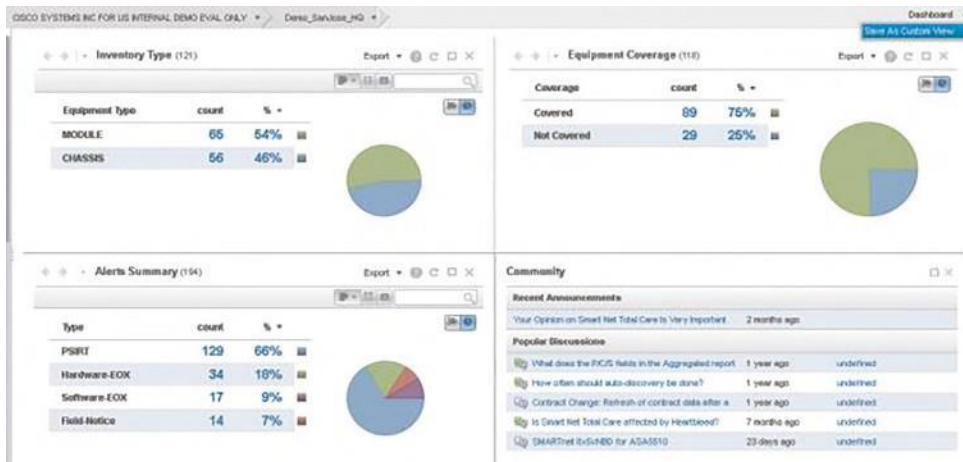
CISCO SYSTEMS INC FOR US INTERNAL DEMO EVAL ONLY ▾ Demo_SanJose_HQ ▾

Dashboard

Save As Custom View

Inventory Type (121)

Export ▾

| Equipment Type | count | % ▾ |
|---|---|---|
| MODULE | 65 | 54% |
| CHASSIS | 56 | 46% |

Equipment Coverage (118)

Export ▾

| Coverage | count | % ▾ |
|---|---|---|
| Covered | 89 | 75% |
| Not Covered | 29 | 25% |

Alerts Summary (194)

Export ▾

| Type | count | % ▾ |
|---|---|---|
| PSIRT | 129 | 66% |
| Hardware-EOX | 34 | 18% |
| Software-EOX | 17 | 9% |
| Field-Notice | 14 | 7% |

Community

Recent Announcements

Your Opinion on Smart Net Total Care is Very Important 2 months ago

Popular Discussions

What does the P/C/S fields in the Aggregated report 1 year ago undefined

How often should auto-discovery be done? 1 year ago undefined

Contract Change: Refresh of contract data after a 1 year ago undefined

Is Smart Net Total Care affected by Heartbleed? 7 months ago undefined

SMARTnet 8x5xNBD for ASA5510 23 days ago undefined